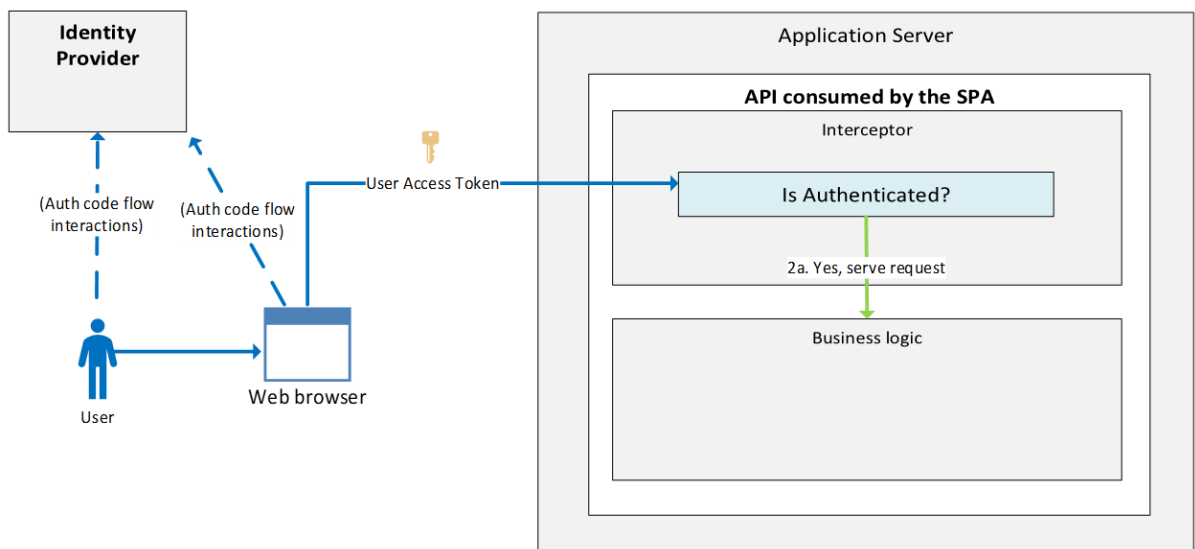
Identity Provider

(Auth code flow interactions)

(Auth code flow interactions)

User

Web browser

User Access Token

Application Server

API consumed by the SPA

Interceptor

Is Authenticated?

2a. Yes, serve request

Business logic